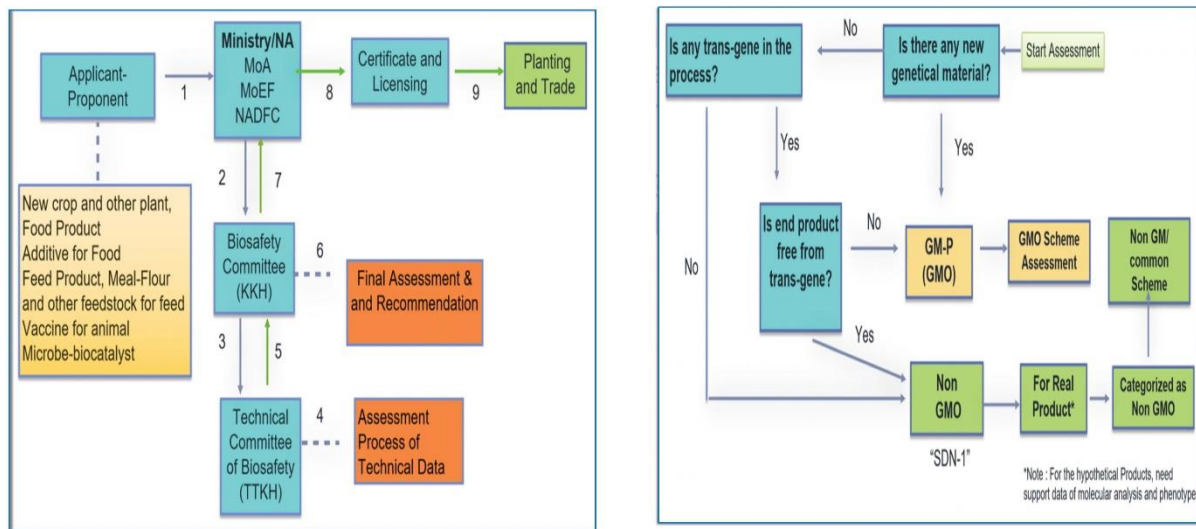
Applicant-Proponent

1

Ministry/NA
MoA
MoEF
NADFC

8

Certificate and Licensing

9

Planting and Trade

New crop and other plant,
Food Product
Additive for Food
Feed Product, Meal-Flour and other feedstock for feed
Vaccine for animal
Microbe-biocatalyst

2

7

Biosafety Committee (KKH)

6

Final Assessment & and Recommendation

3

5

Technical Committee of Biosafety (TTKH)

4

Assessment Process of Technical Data

No

Is any trans-gene in the process?

Is there any new genetical material?

Start Assessment

Yes

Yes

No

Is end product free from trans-gene?

No

GM-P (GMO)

GMO Scheme Assessment

Non GM/ common Scheme

Yes

Non GMO

For Real Product*

Categorized as Non GMO

"SDN-1"

*Note : For the hypothetical Products, need support data of molecular analysis and phenotype